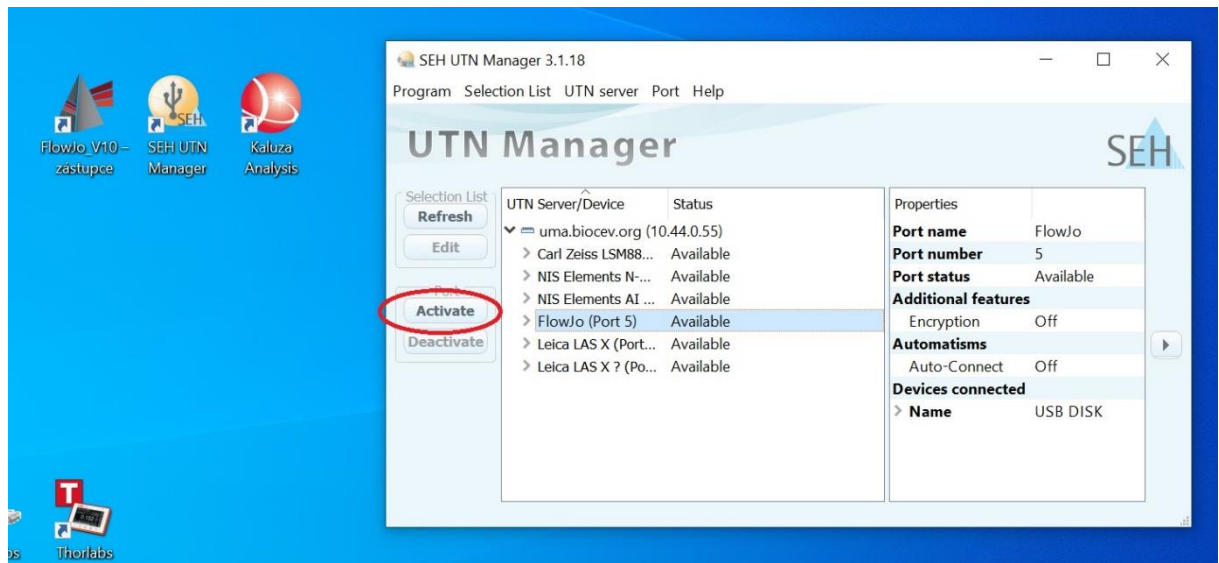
FlowJo_V10 – zástupce

SEH UTN Manager

Kaluza Analysis

Thorlabs

SEH UTN Manager 3.1.18

Program Selection List UTN server Port Help

UTN Manager

SEH

Selection List
Refresh
Edit

Port
Activate
Deactivate

| UTN Server/Device | Status |
|---|---|
| uma.biocev.org (10.44.0.55) | |
| Carl Zeiss LSM88... | Available |
| NIS Elements N-... | Available |
| NIS Elements AI ... | Available |
| FlowJo (Port 5) | Available |
| Leica LAS X (Port... | Available |
| Leica LAS X ? (Po... | Available |

| Properties | |
|---|---|
| Port name | FlowJo |
| Port number | 5 |
| Port status | Available |
| Additional features | |
| Encryption | Off |
| Automatisms | |
| Auto-Connect | Off |
| Devices connected | |
| Name | USB DISK |